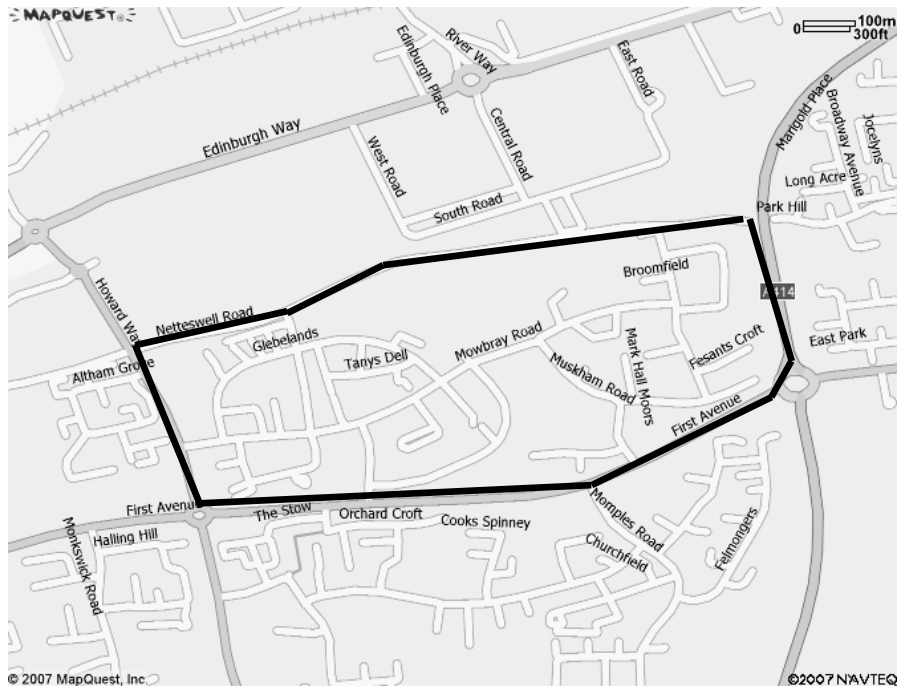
MAPQUEST
0 100m
300ft
Edinburgh Place
River Way
East Road
Marigold Place
Broadway Avenue
Jocelyns
Edinburgh Way
Central Road
West Road
Long Acre
Park Hill
South Road
Broomfield
A414
Howard Way
Netteswell Road
Glebelands
Mowbray Road
Mark Hall Moors
Fesants Croft
East Park
Altham Grove
Tanys Dell
Muskham Road
First Avenue
First Avenue
The Stow
Orchard Croft
Cooks Spinney
Momples Road
Halling Hill
Churchfield
Felmongers
Monkswick Road
© 2007 MapQuest, Inc.
©2007 NAVTEQ